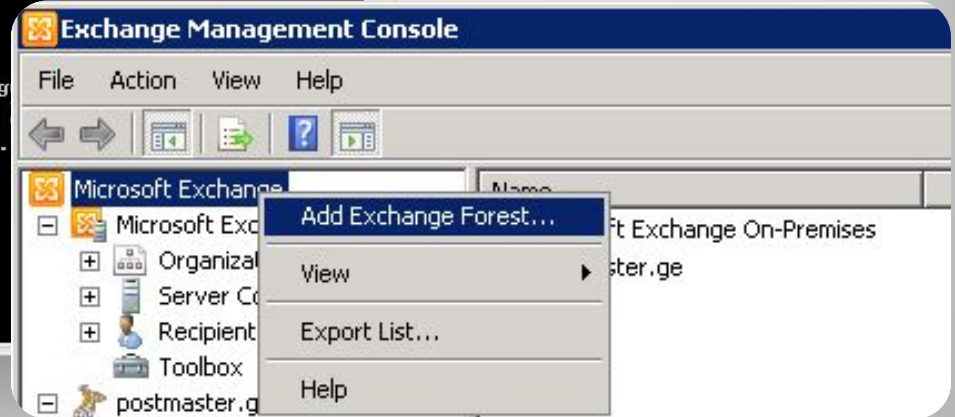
Exchange Management Console

File Action View Help

Microsoft Exchange

Microsoft Exc

Organizat

Server Co

Recipient

Toolbox

postmaster.g

Name

ft Exchange On-Premises

ster.ge

Add Exchange Forest...

View

Export List...

Help